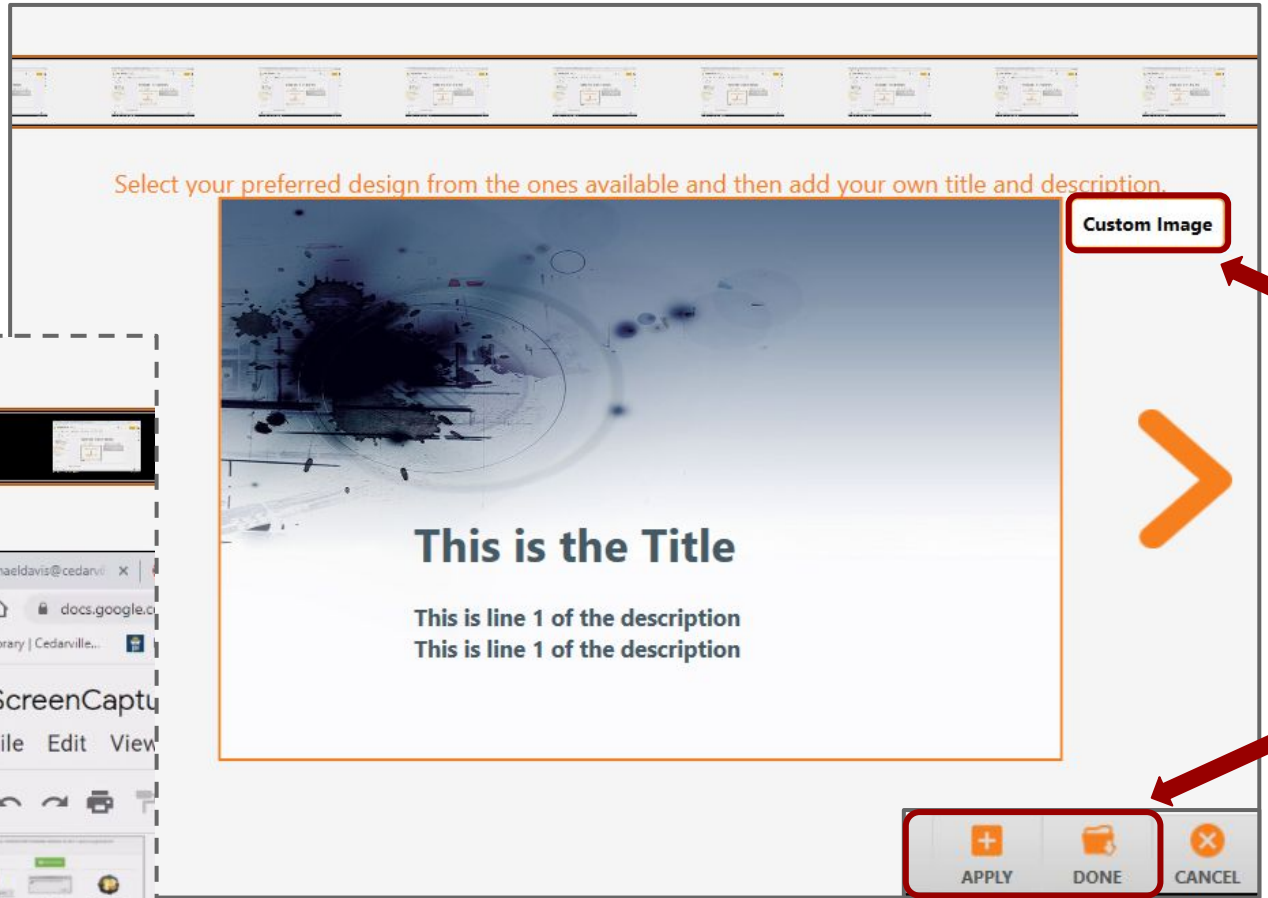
Select your preferred design from the ones available and then add your own title and description.

Custom Image

This is the Title

This is line 1 of the description
This is line 1 of the description

naeldavis@cedarvi ×

docs.google.c

rary | Cedarville...

ScreenCaptu

ile Edit View

APPLY

DONE

CANCEL